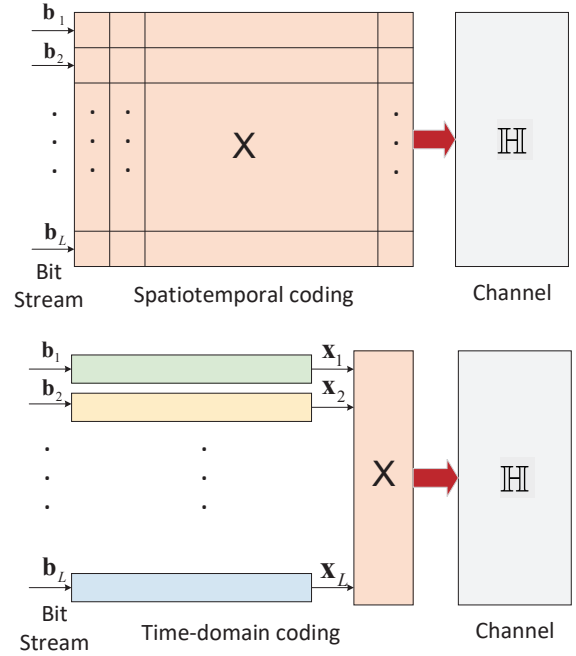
$\mathbf{b}_1$
$\mathbf{b}_2$
$\mathbf{b}_L$
Bit Stream
X
$\mathbb{H}$
Spatiotemporal coding
Channel

$\mathbf{b}_1$
$\mathbf{b}_2$
$\mathbf{b}_L$
$\mathbf{x}_1$
$\mathbf{x}_2$
$\mathbf{x}_L$
X
$\mathbb{H}$
Bit Stream
Time-domain coding
Channel